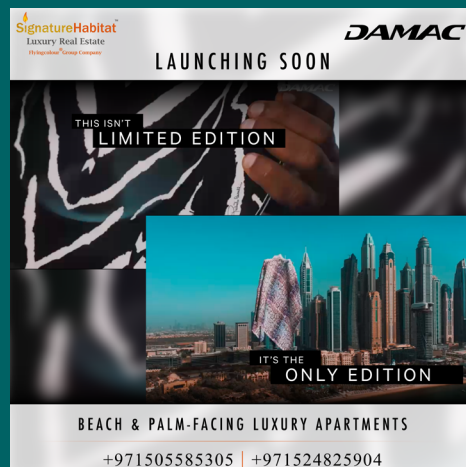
SignatureHabitat
Luxury Real Estate
Hyingenious Group Company

DAMAC

LAUNCHING SOON

THIS ISN'T
LIMITED EDITION

IT'S THE
ONLY EDITION

BEACH & PALM-FACING LUXURY APARTMENTS

+971505585305 | +971524825904